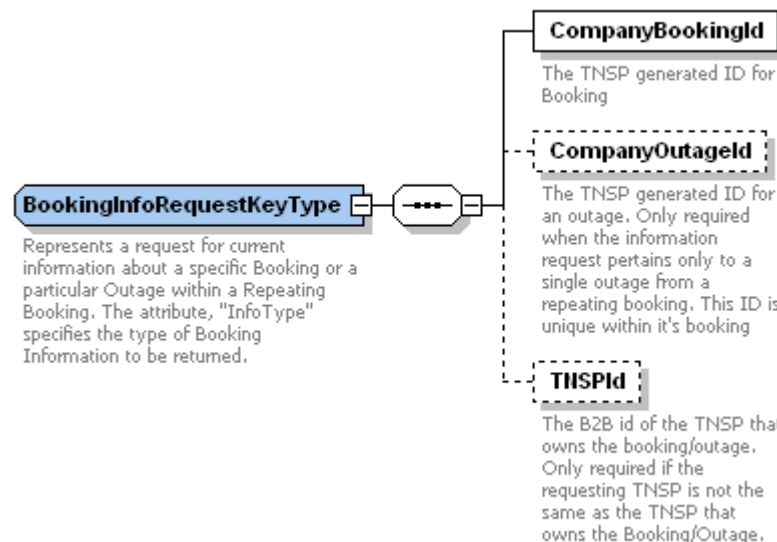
BookingInfoRequestKeyType

Represents a request for current information about a specific Booking or a particular Outage within a Repeating Booking. The attribute, "InfoType" specifies the type of Booking Information to be returned.

CompanyBookingId

The TNSP generated ID for Booking

CompanyOutageId

The TNSP generated ID for an outage. Only required when the information request pertains only to a single outage from a repeating booking. This ID is unique within it's booking

TNSPId

The B2B id of the TNSP that owns the booking/outage. Only required if the requesting TNSP is not the same as the TNSP that owns the Booking/Outage.